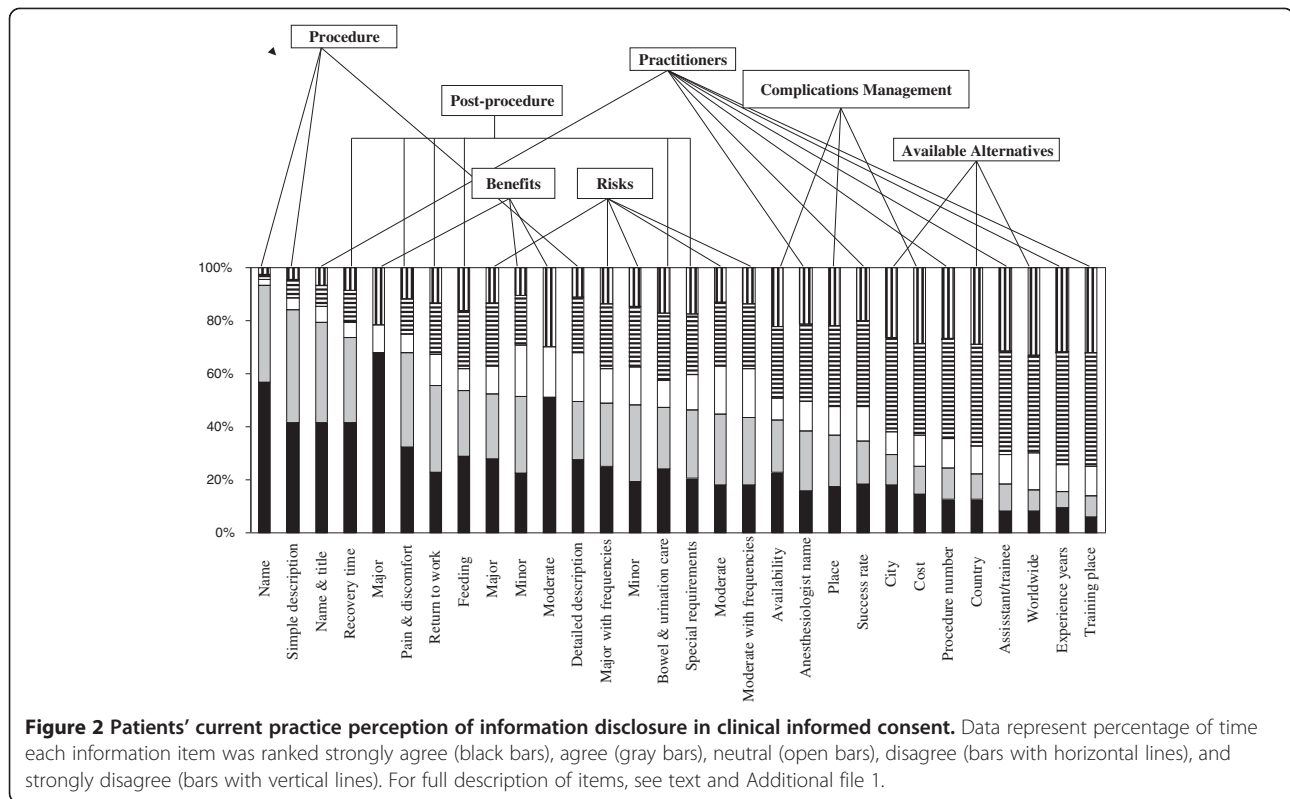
Procedure

Practitioners

Post-procedure

Complications Management

Available Alternatives

Benefits

Risks

100%
80%
60%
40%
20%
0%

Name
Simple description
Name & title
Recovery time
Major
Pain & discomfort
Return to work
Feeding
Major
Minor
Moderate
Detailed description
Major with frequencies
Minor
Bowel & urination care
Special requirements
Moderate
Moderate with frequencies
Availability
Anesthesiologist name
Place
Success rate
City
Cost
Procedure number
Country
Assistant/trainee
Worldwide
Experience years
Training place

**Figure 2 Patients' current practice perception of information disclosure in clinical informed consent.** Data represent percentage of time each information item was ranked strongly agree (black bars), agree (gray bars), neutral (open bars), disagree (bars with horizontal lines), and strongly disagree (bars with vertical lines). For full description of items, see text and Additional file 1.